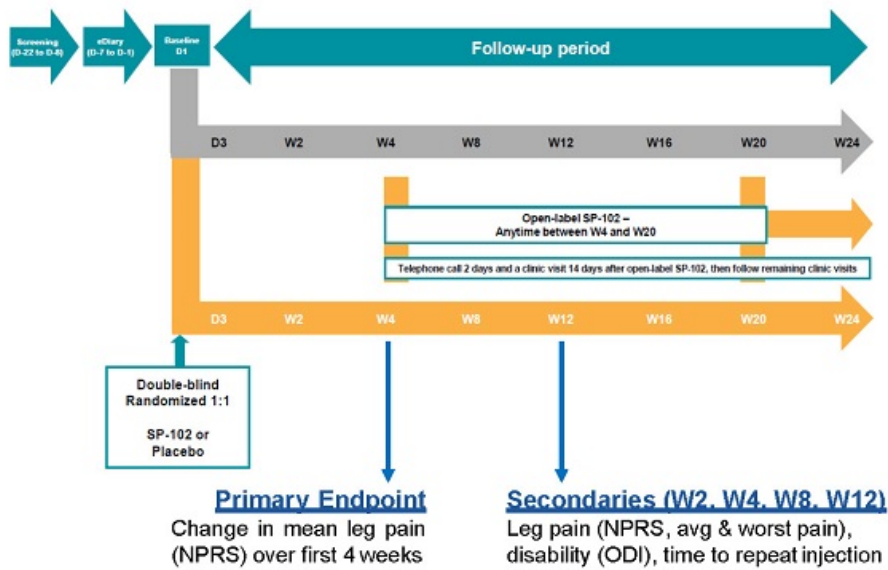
Screening (D-22 to D-8)

eDiary (D-7 to D-1)

Baseline D1

Follow-up period

D3 W2 W4 W8 W12 W16 W20 W24

Open-label SP-102 – Anytime between W4 and W20

Telephone call 2 days and a clinic visit 14 days after open-label SP-102, then follow remaining clinic visits

D3 W2 W4 W8 W12 W16 W20 W24

Double-blind Randomized 1:1

SP-102 or Placebo

Primary Endpoint
Change in mean leg pain (NPRS) over first 4 weeks

Secondaries (W2, W4, W8, W12)
Leg pain (NPRS, avg & worst pain), disability (ODI), time to repeat injection